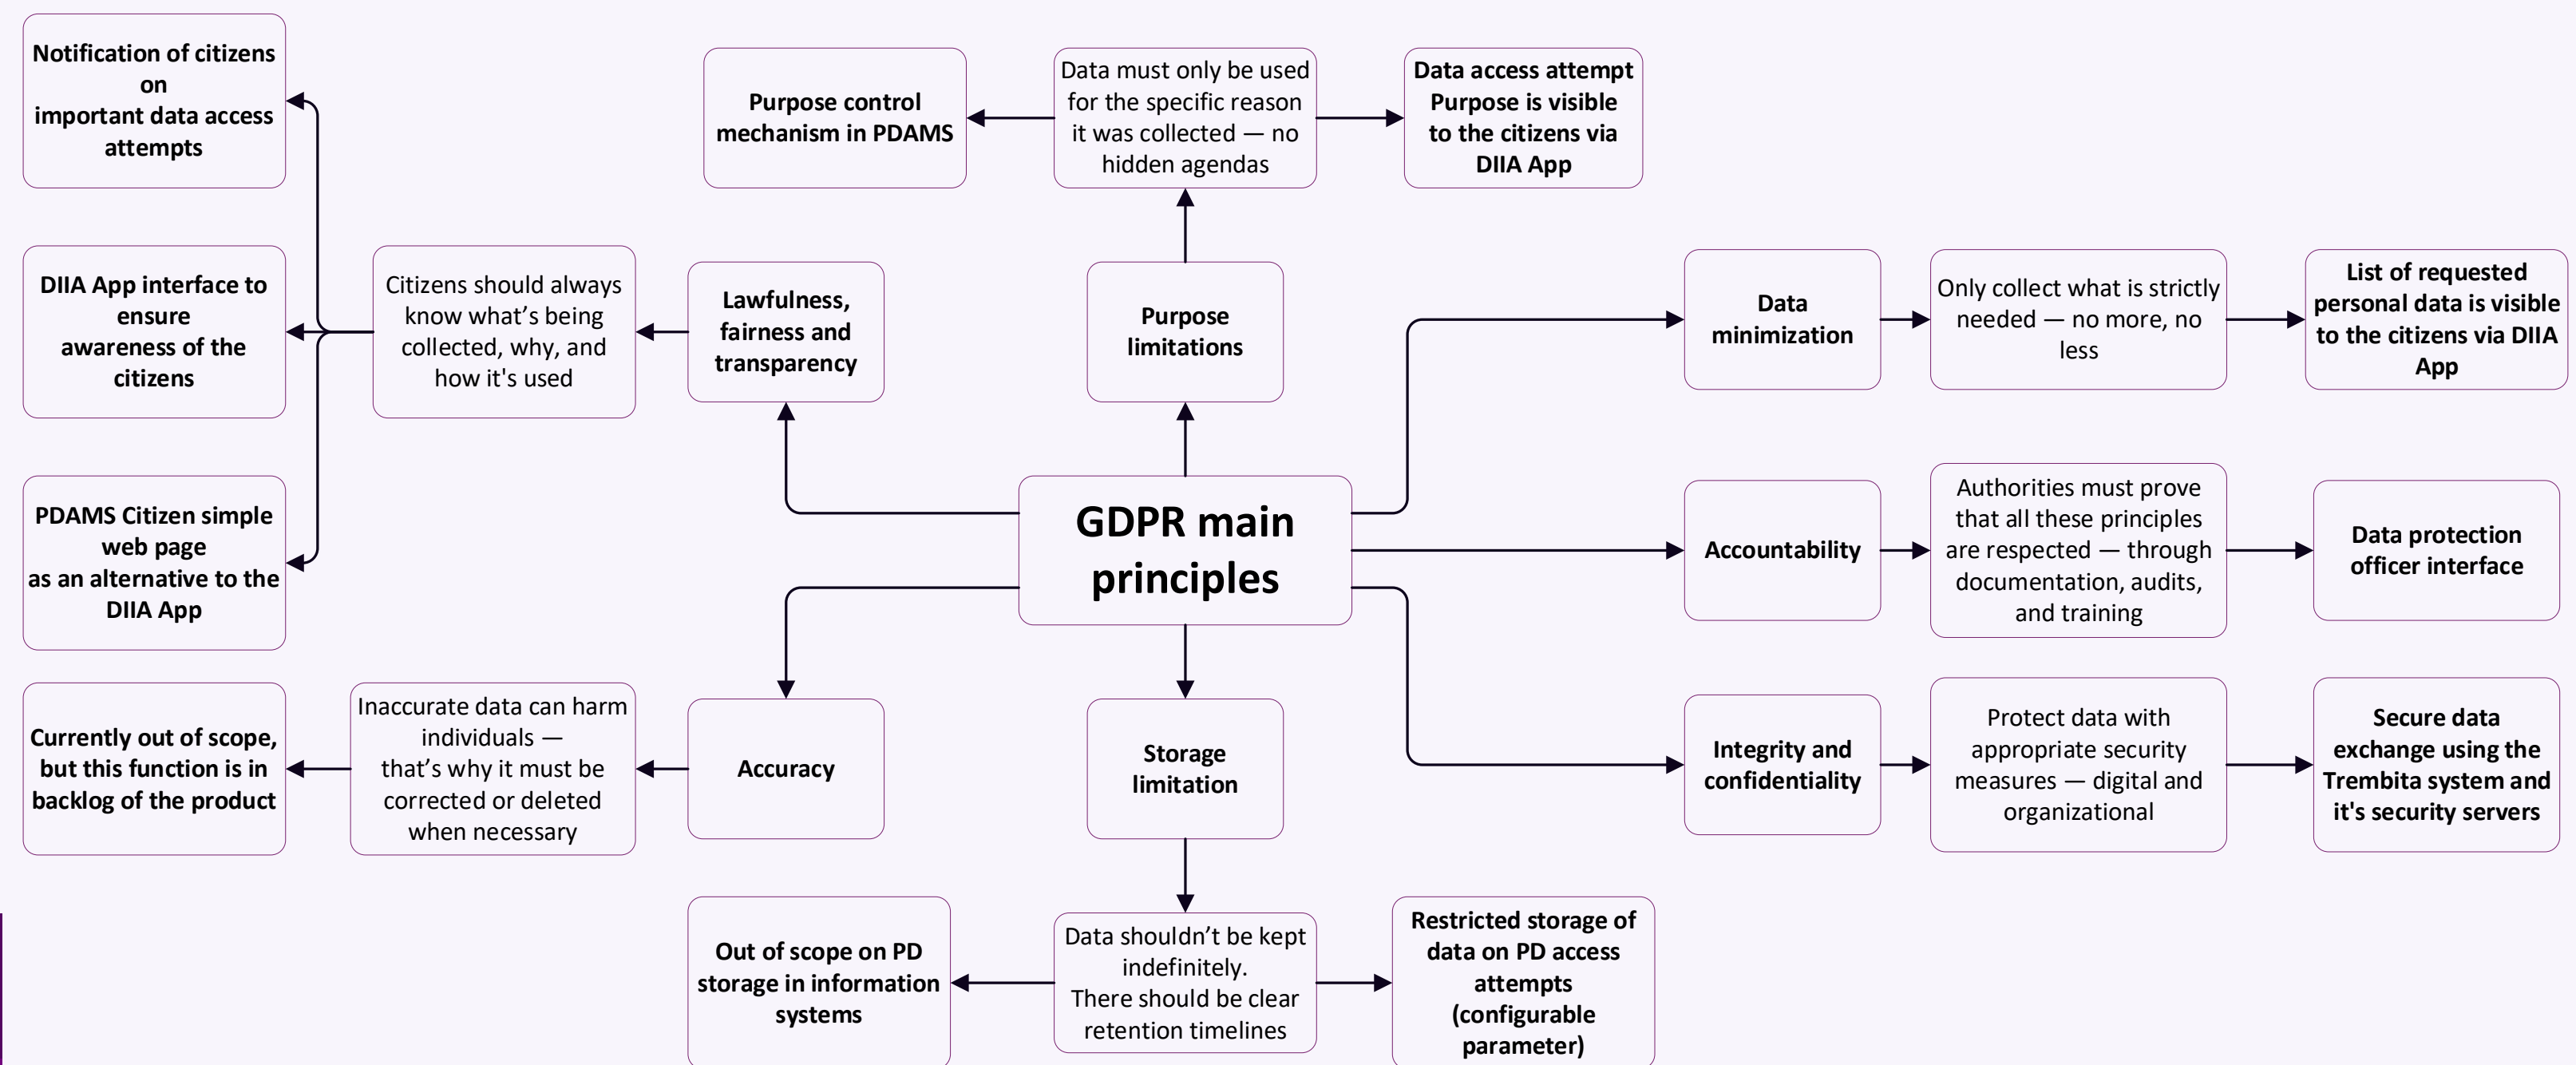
Notification of citizens on important data access attempts

Purpose control mechanism in PDAMS

Data must only be used for the specific reason it was collected — no hidden agendas

Data access attempt Purpose is visible to the citizens via DIIA App

DIIA App interface to ensure awareness of the citizens

Citizens should always know what's being collected, why, and how it's used

Lawfulness, fairness and transparency

Purpose limitations

Data minimization

Only collect what is strictly needed — no more, no less

List of requested personal data is visible to the citizens via DIIA App

PDAMS Citizen simple web page as an alternative to the DIIA App

GDPR main principles

Accountability

Authorities must prove that all these principles are respected — through documentation, audits, and training

Data protection officer interface

Currently out of scope, but this function is in backlog of the product

Inaccurate data can harm individuals — that's why it must be corrected or deleted when necessary

Accuracy

Storage limitation

Integrity and confidentiality

Protect data with appropriate security measures — digital and organizational

Secure data exchange using the Trembita system and it's security servers

Out of scope on PD storage in information systems

Data shouldn't be kept indefinitely. There should be clear retention timelines

Restricted storage of data on PD access attempts (configurable parameter)